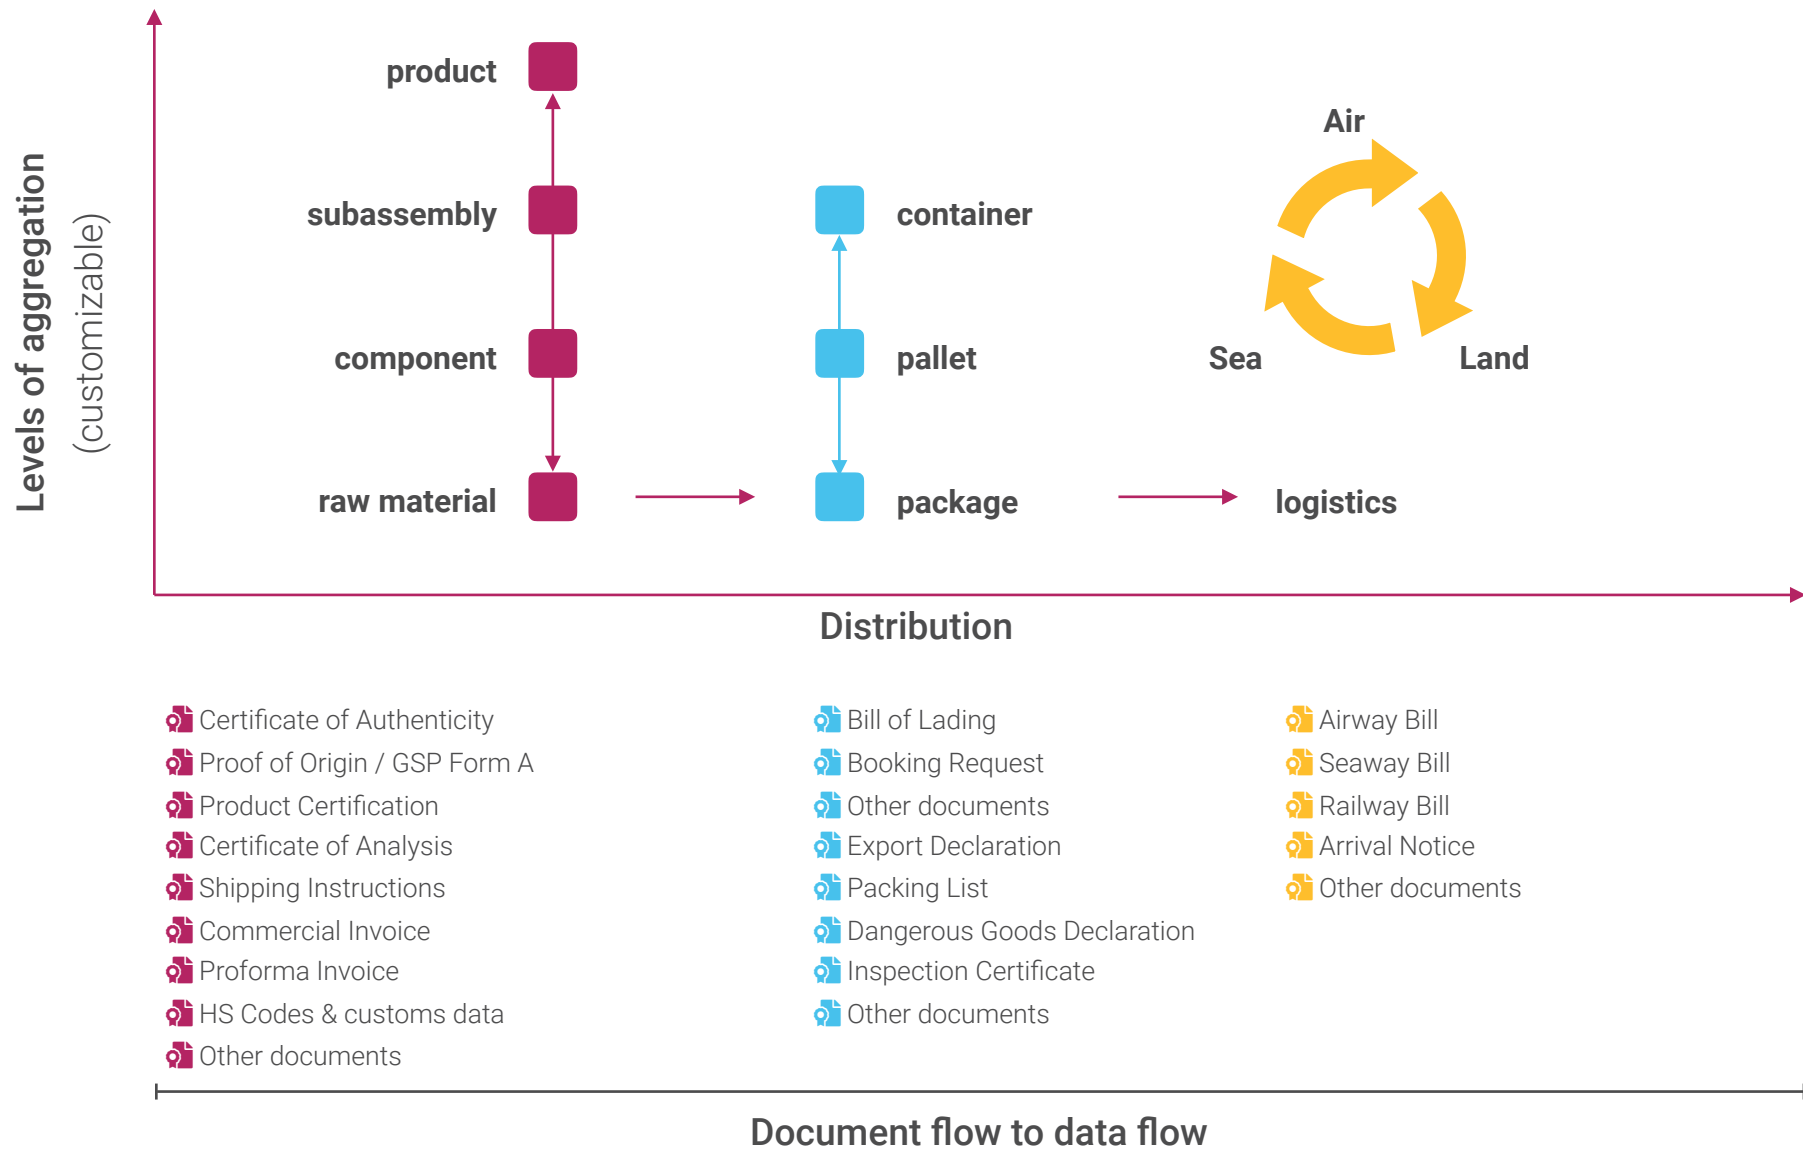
Levels of aggregation
(customizable)

product
subassembly
component
raw material

container
pallet
package

Air
Sea
Land
logistics

Distribution

Certificate of Authenticity
Proof of Origin / GSP Form A
Product Certification
Certificate of Analysis
Shipping Instructions
Commercial Invoice
Proforma Invoice
HS Codes & customs data
Other documents

Bill of Lading
Booking Request
Other documents
Export Declaration
Packing List
Dangerous Goods Declaration
Inspection Certificate
Other documents

Airway Bill
Seaway Bill
Railway Bill
Arrival Notice
Other documents

Document flow to data flow